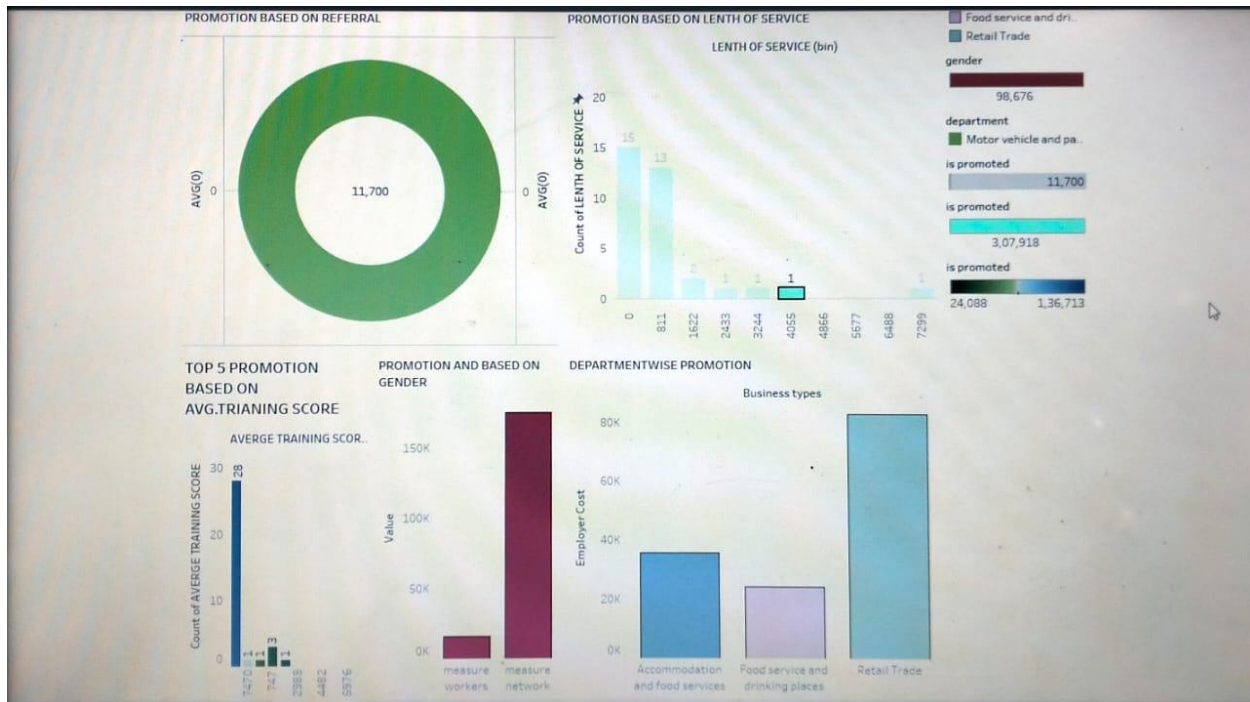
PROMOTION BASED ON REFERRAL

AVG(0)

0

11,700

0

AVG(0)

PROMOTION BASED ON LENTH OF SERVICE

LENTH OF SERVICE (bin)

Count of LENTH OF SERVICE

20

15

10

5

0

15

13

2

1

1

1

1

0

811

1622

2433

3244

4055

4866

5677

6488

7299

Food service and dri..

Retail Trade

gender

98,676

department

Motor vehicle and pa..

is promoted

11,700

is promoted

3,07,918

is promoted

24,088

1,36,713

TOP 5 PROMOTION BASED ON AVG.TRIANING SCORE

AVERGE TRAINING SCOR..

Count of AVERGE TRAINING SCORE

30

20

10

0

28

1

1

3

1

7470

747

2988

4482

5976

PROMOTION AND BASED ON GENDER

Value

150K

100K

50K

0K

measure workers

measure network

DEPARTMENTWISE PROMOTION

Business types

Employer Cost

80K

60K

40K

20K

0K

Accommodation and food services

Food service and drinking places

Retail Trade